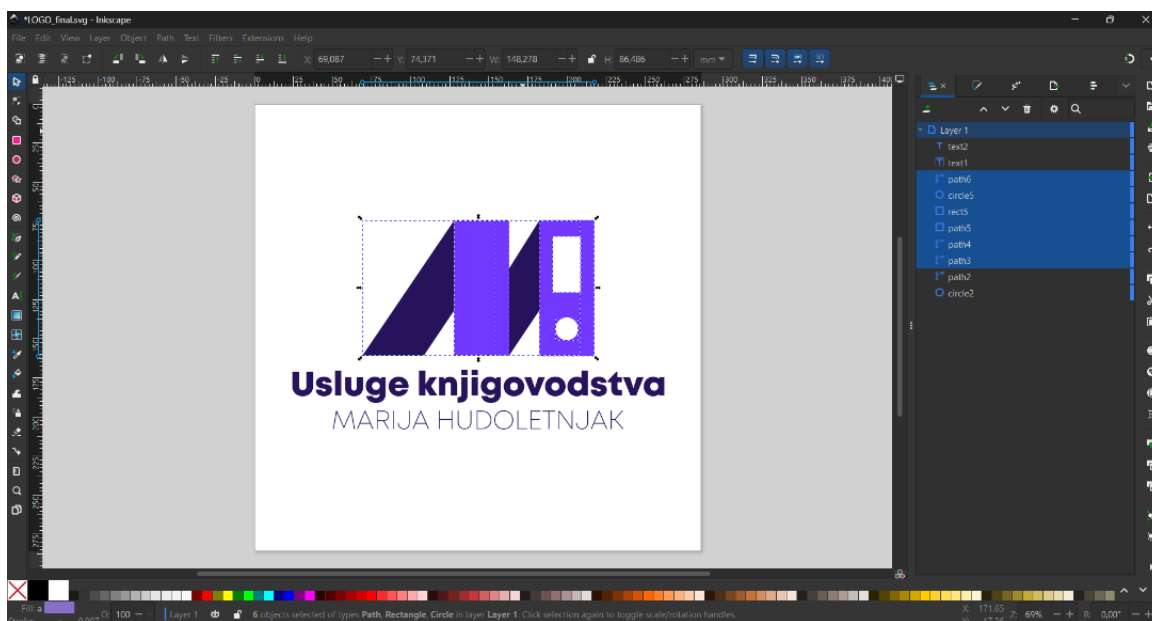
*LOGO_final.svg - Inkscape

File Edit View Layer Object Path Text Filters Extensions Help

X: 69,087 Y: 74,371 W: 148,278 H: 86,486 mm

Layer 1
text2
text1
path6
circle5
rect5
path5
path4
path3
path2
circle2

Usluge knjigovodstva
MARIJA HUDOLETNJAK

Fill:
O: 100
Layer 1
6 objects selected of types Path, Rectangle, Circle in layer Layer 1. Click selection again to toggle scale/rotation handles.
X: 171,65
Z: 69%
R: 0,00°